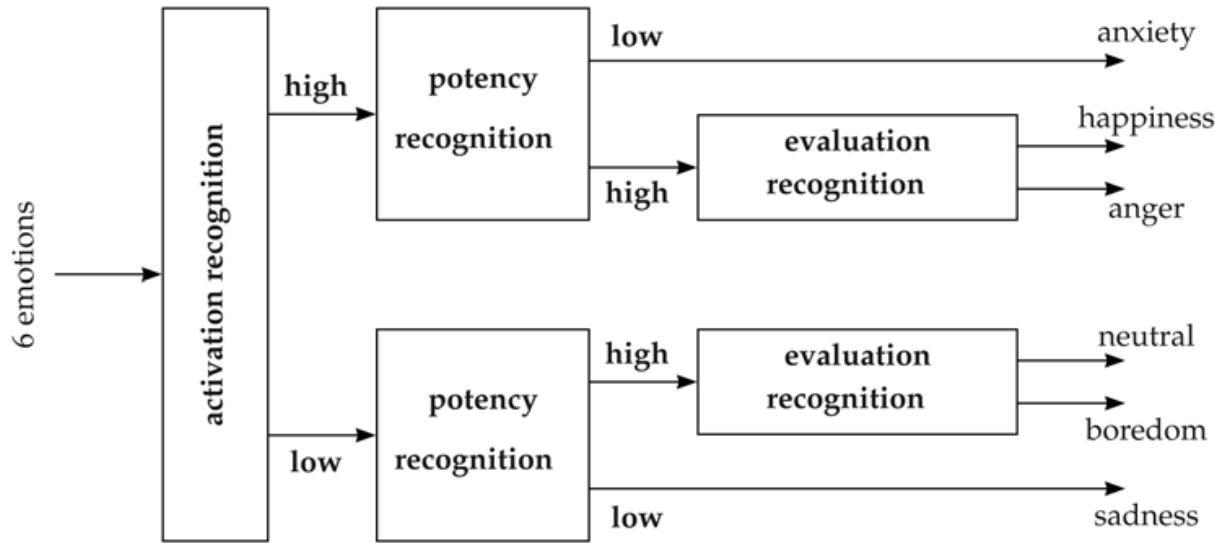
6 emotions

activation recognition

high

potency recognition

low

anxiety

high

evaluation recognition

happiness

anger

low

potency recognition

high

evaluation recognition

neutral

boredom

low

sadness